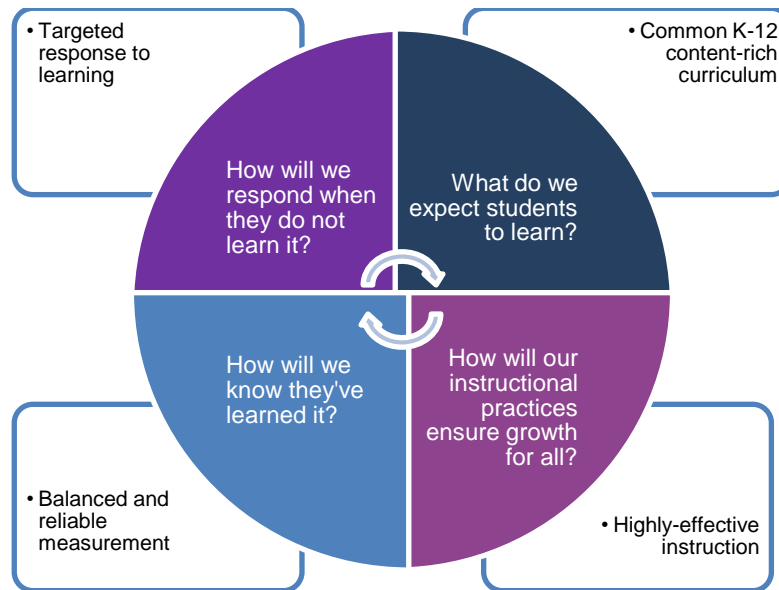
• Targeted response to learning

• Common K-12 content-rich curriculum

How will we respond when they do not learn it?

What do we expect students to learn?

How will we know they've learned it?

How will our instructional practices ensure growth for all?

• Balanced and reliable measurement

• Highly-effective instruction